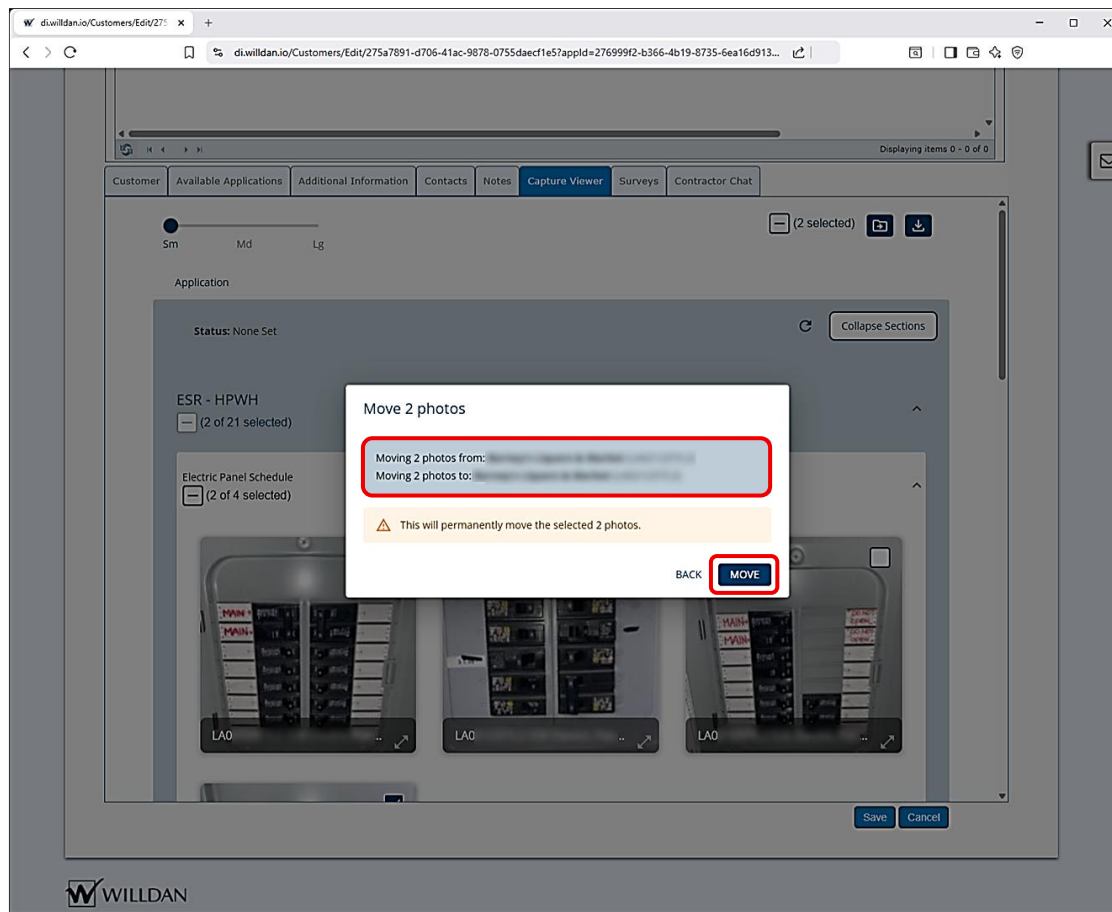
di.willdan.io/Customers/Edit/275

di.willdan.io/Customers/Edit/275a7891-d706-41ac-9878-0755daecf1e5?appId=276999f2-b366-4b19-8735-6ea16d913...

Displaying items 0 - 0 of 0

Customer | Available Applications | Additional Information | Contacts | Notes | Capture Viewer | Surveys | Contractor Chat

Sm Md Lg

(2 selected)

Application

Status: None Set

Collapse Sections

ESR - HPWH
(2 of 21 selected)

Electric Panel Schedule
(2 of 4 selected)

Move 2 photos

Moving 2 photos from: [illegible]
Moving 2 photos to: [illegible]

This will permanently move the selected 2 photos.

BACK MOVE

LA0

LA0

LA0

Save Cancel

WILLDAN